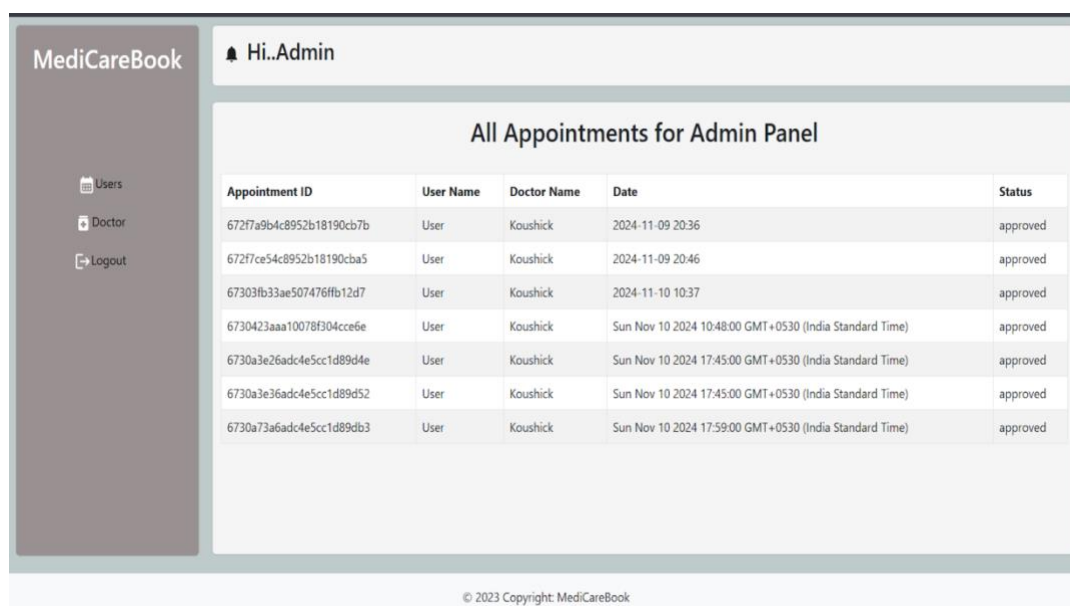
MediCareBook

Users
Doctor
Logout

Hi..Admin

All Appointments for Admin Panel

| Appointment ID | User Name | Doctor Name | Date | Status |
|---|---|---|---|---|
| 672f7a9b4c8952b18190cb7b | User | Koushick | 2024-11-09 20:36 | approved |
| 672f7ce54c8952b18190cba5 | User | Koushick | 2024-11-09 20:46 | approved |
| 67303fb33ae507476ffb12d7 | User | Koushick | 2024-11-10 10:37 | approved |
| 6730423aaa10078f304cce6e | User | Koushick | Sun Nov 10 2024 10:48:00 GMT+0530 (India Standard Time) | approved |
| 6730a3e26adc4e5cc1d89d4e | User | Koushick | Sun Nov 10 2024 17:45:00 GMT+0530 (India Standard Time) | approved |
| 6730a3e36adc4e5cc1d89d52 | User | Koushick | Sun Nov 10 2024 17:45:00 GMT+0530 (India Standard Time) | approved |
| 6730a73a6adc4e5cc1d89db3 | User | Koushick | Sun Nov 10 2024 17:59:00 GMT+0530 (India Standard Time) | approved |

© 2023 Copyright: MediCareBook